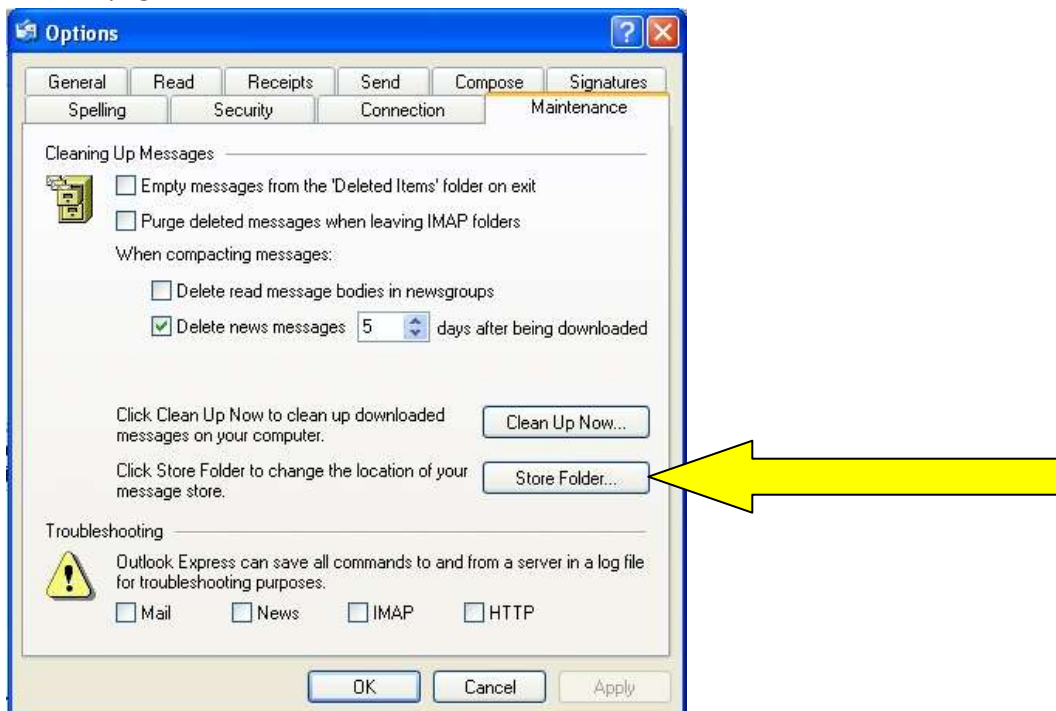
Options

General | Read | Receipts | Send | Compose | Signatures
Spelling | Security | Connection | Maintenance

Cleaning Up Messages

Empty messages from the 'Deleted Items' folder on exit

Purge deleted messages when leaving IMAP folders

When compacting messages:

Delete read message bodies in newsgroups

Delete news messages 5 days after being downloaded

Click Clean Up Now to clean up downloaded messages on your computer.

Clean Up Now...

Click Store Folder to change the location of your message store.

Store Folder...

Troubleshooting

Outlook Express can save all commands to and from a server in a log file for troubleshooting purposes.

Mail News IMAP HTTP

OK Cancel Apply